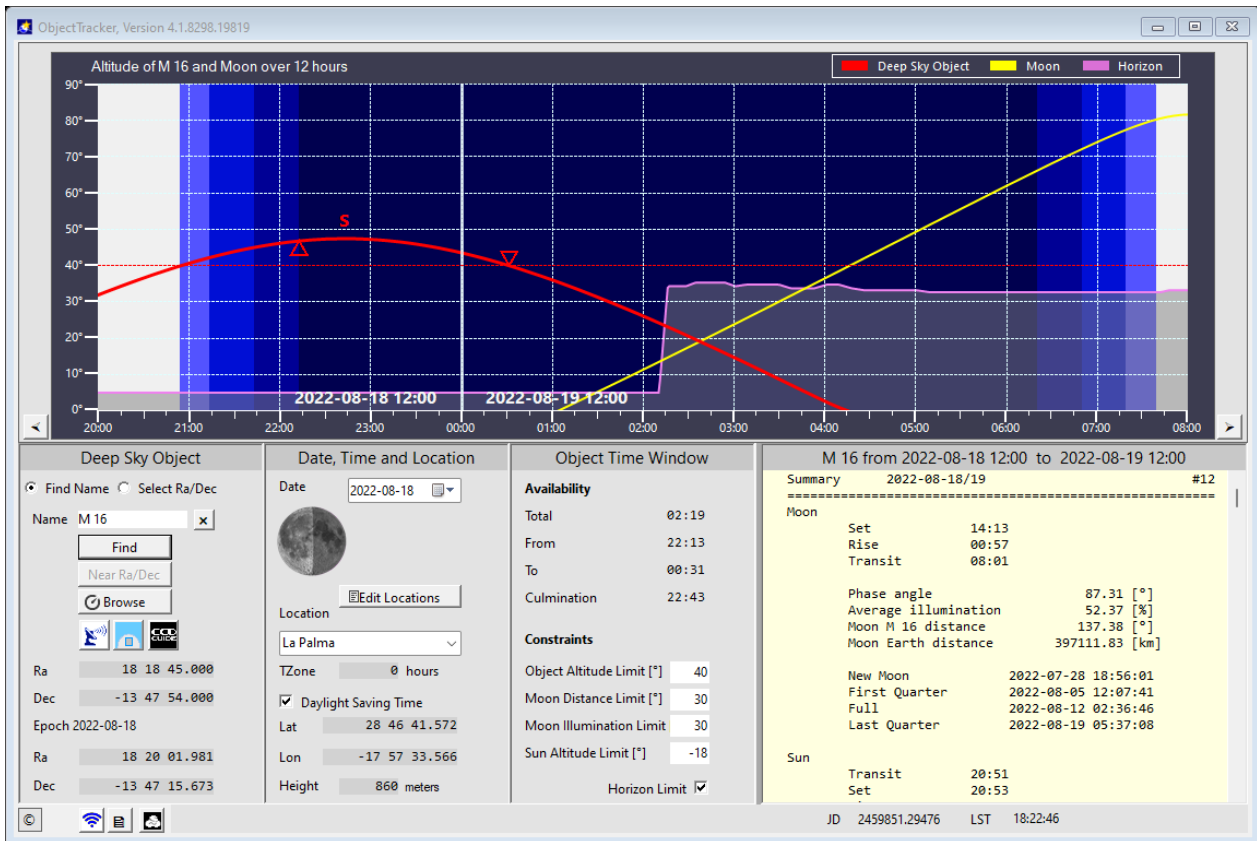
ObjectTracker, Version 4.1.8298.19819

Altitude of M 16 and Moon over 12 hours

Deep Sky Object
Moon
Horizon

90°
80°
70°
60°
50°
40°
30°
20°
10°
0°

S

2022-08-18 12:00
2022-08-19 12:00

20:00 21:00 22:00 23:00 00:00 01:00 02:00 03:00 04:00 05:00 06:00 07:00 08:00

Deep Sky Object

Find Name
Select Ra/Dec

Name M 16

Find
Near Ra/Dec
Browse

Ra 18 18 45.000
Dec -13 47 54.000
Epoch 2022-08-18
Ra 18 20 01.981
Dec -13 47 15.673

Date, Time and Location

Date 2022-08-18

Edit Locations

Location
La Palma
TZone 0 hours
Daylight Saving Time
Lat 28 46 41.572
Lon -17 57 33.566
Height 860 meters

Object Time Window

Availability

| | |
|---|---|
| Total | 02:19 |
| From | 22:13 |
| To | 00:31 |
| Culmination | 22:43 |

Constraints

| | |
|---|---|
| Object Altitude Limit [°] | 40 |
| Moon Distance Limit [°] | 30 |
| Moon Illumination Limit | 30 |
| Sun Altitude Limit [°] | -18 |

Horizon Limit

M 16 from 2022-08-18 12:00 to 2022-08-19 12:00

Summary 2022-08-18/19 #12
==================================================
Moon
Set 14:13
Rise 00:57
Transit 08:01

Phase angle 87.31 [°]
Average illumination 52.37 [%]
Moon M 16 distance 137.38 [°]
Moon Earth distance 397111.83 [km]

New Moon 2022-07-28 18:56:01
First Quarter 2022-08-05 12:07:41
Full 2022-08-12 02:36:46
Last Quarter 2022-08-19 05:37:08

Sun
Transit 20:51
Set 20:53

JD 2459851.29476 LST 18:22:46